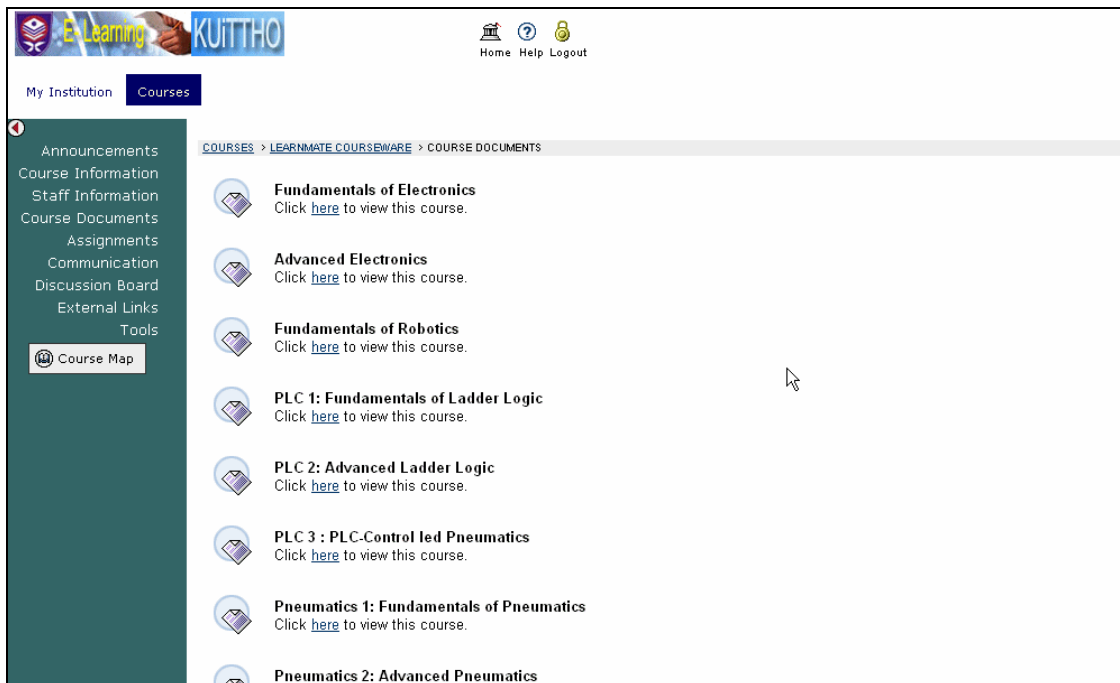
E-Learning KUiTTHO

Home Help Logout

My Institution Courses

Announcements
Course Information
Staff Information
Course Documents
Assignments
Communication
Discussion Board
External Links
Tools

Course Map

COURSES > LEARNMATE COURSEWARE > COURSE DOCUMENTS

**Fundamentals of Electronics**
Click here to view this course.

**Advanced Electronics**
Click here to view this course.

**Fundamentals of Robotics**
Click here to view this course.

**PLC 1: Fundamentals of Ladder Logic**
Click here to view this course.

**PLC 2: Advanced Ladder Logic**
Click here to view this course.

**PLC 3 : PLC-Control led Pneumatics**
Click here to view this course.

**Pneumatics 1: Fundamentals of Pneumatics**
Click here to view this course.

**Pneumatics 2: Advanced Pneumatics**